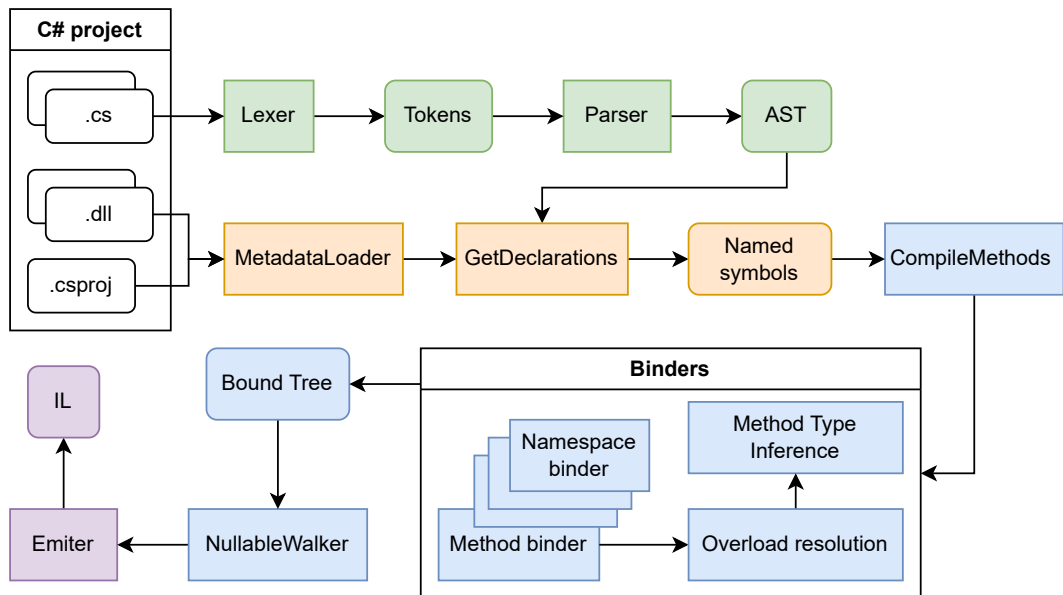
C# project

.cs

.dll

.csproj

Lexer

Tokens

Parser

AST

MetadataLoader

GetDeclarations

Named symbols

CompileMethods

Binders

Namespace binder

Method binder

Method Type Inference

Overload resolution

Bound Tree

NullableWalker

Emiter

IL